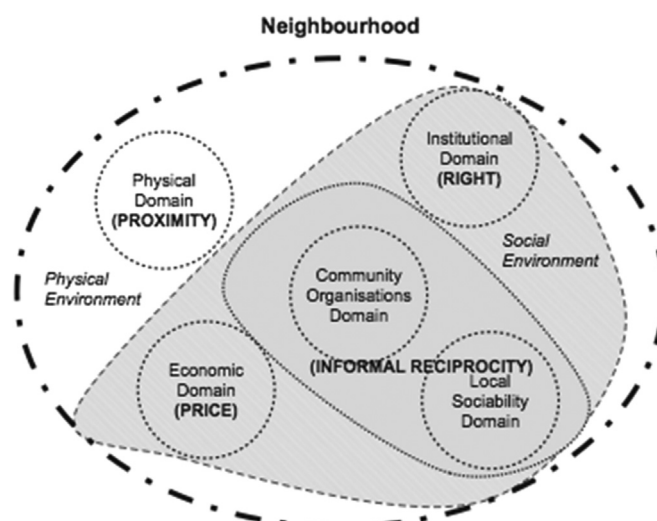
Neighbourhood

Institutional Domain (RIGHT)

Physical Domain (PROXIMITY)

Social Environment

Physical Environment

Community Organisations Domain

(INFORMAL RECIPROCITY)

Economic Domain (PRICE)

Local Sociability Domain